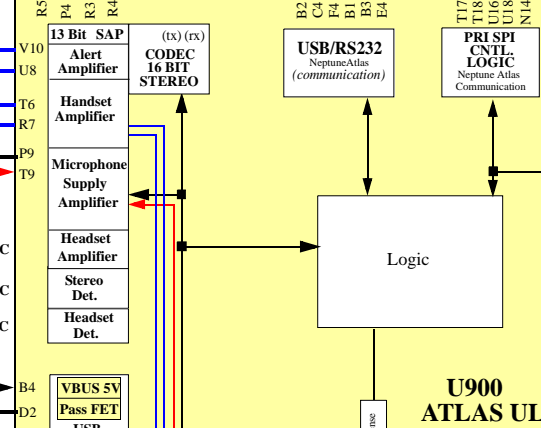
R5 P4 R3 R4

V10
U8
T6
R7
P9
T9
C
C
C
B4
D2

13 Bit SAP

Alert Amplifier

Handset Amplifier

Microphone Supply Amplifier

Headset Amplifier

Stereo Det.

Headset Det.

(tx) (rx)
CODEC 16 BIT STEREO

B2 C4 F4 B1 B3 E4

USB/RS232
NeptuneAtlas
(communication)

T17 T18 U16 U18 N14

PRI SPI CNTL. LOGIC
Neptune Atlas Communication

Logic

VBUS 5V
Pass FET
USB

U900
ATLAS UL

nse